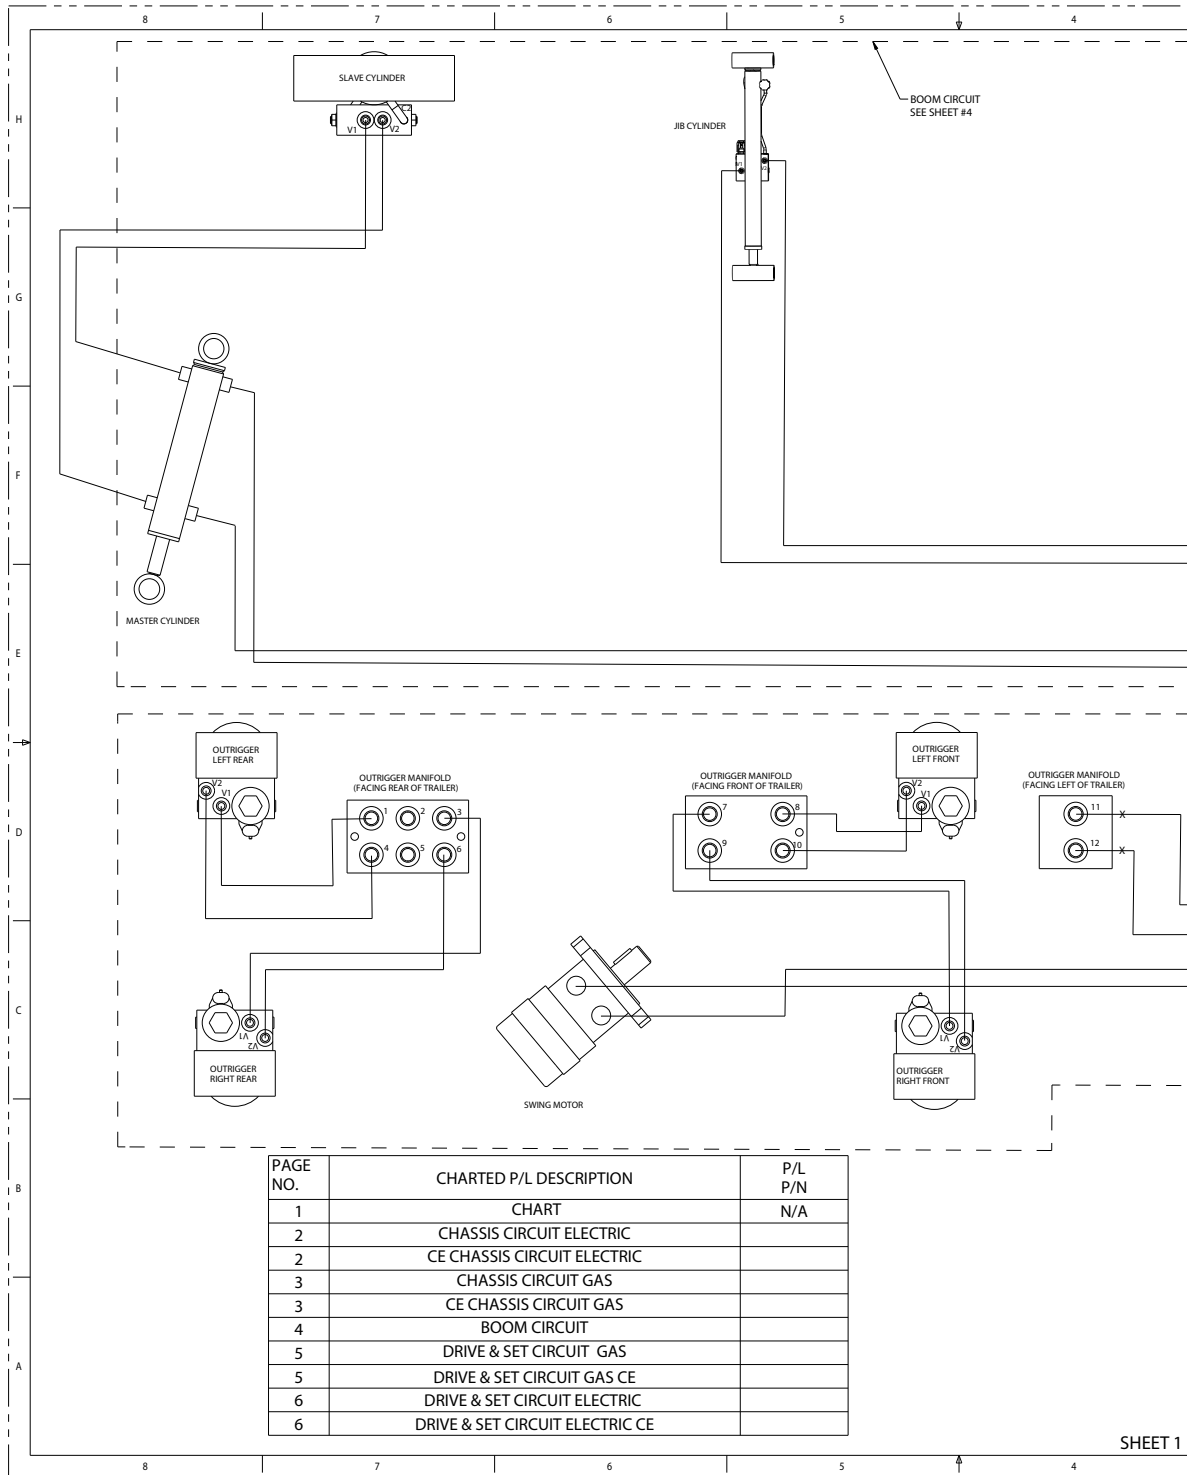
8 7 6 5 4

H

G

F

E

D

C

B

A

SLAVE CYLINDER
V1 V2 C2

JIB CYLINDER

BOOM CIRCUIT
SEE SHEET #4

MASTER CYLINDER

OUTRIGGER
LEFT REAR
V2 V1

OUTRIGGER MANIFOLD
(FACING REAR OF TRAILER)
1 2 3
4 5 6

OUTRIGGER MANIFOLD
(FACING FRONT OF TRAILER)
7 8
9 10

OUTRIGGER
LEFT FRONT
V2 V1

OUTRIGGER MANIFOLD
(FACING LEFT OF TRAILER)
11 X
12 X

V1 V2
OUTRIGGER
RIGHT REAR

SWING MOTOR

V1 V2
OUTRIGGER
RIGHT FRONT

| PAGE NO. | CHARTED P/L DESCRIPTION | P/L P/N |
|---|---|---|
| 1 | CHART | N/A |
| 2 | CHASSIS CIRCUIT ELECTRIC | |
| 2 | CE CHASSIS CIRCUIT ELECTRIC | |
| 3 | CHASSIS CIRCUIT GAS | |
| 3 | CE CHASSIS CIRCUIT GAS | |
| 4 | BOOM CIRCUIT | |
| 5 | DRIVE & SET CIRCUIT GAS | |
| 5 | DRIVE & SET CIRCUIT GAS CE | |
| 6 | DRIVE & SET CIRCUIT ELECTRIC | |
| 6 | DRIVE & SET CIRCUIT ELECTRIC CE | |

SHEET 1

8 7 6 5 4